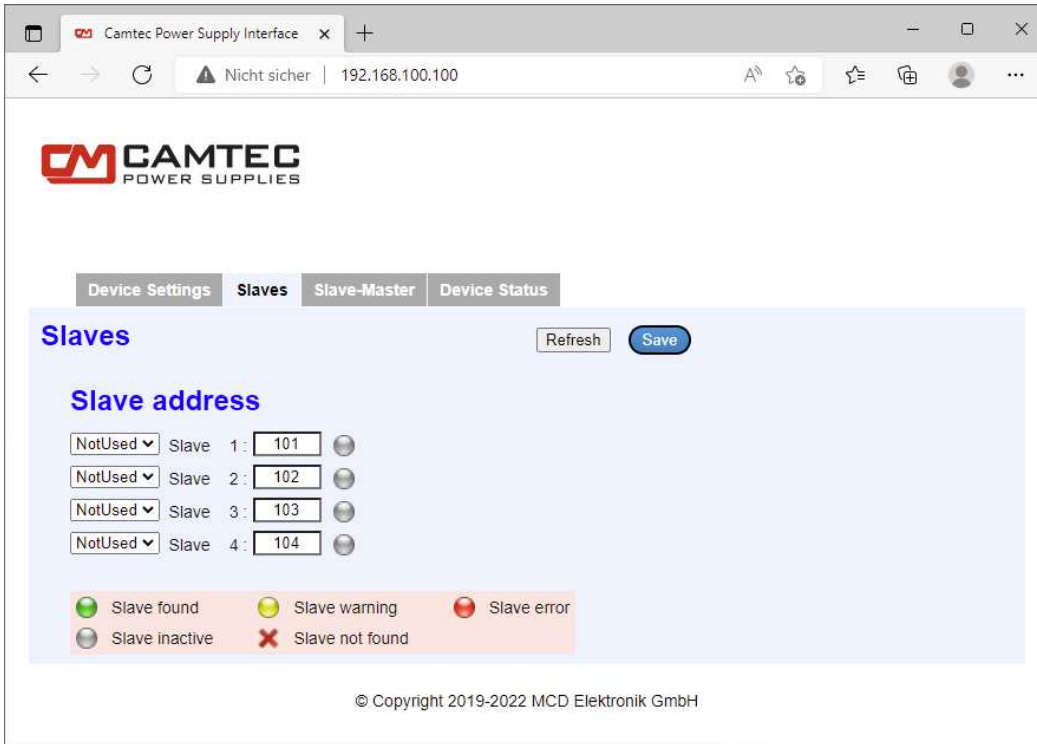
Camtec Power Supply Interface ×

Nicht sicher | 192.168.100.100

CAMTEC
POWER SUPPLIES

Device Settings Slaves Slave-Master Device Status

Slaves

Refresh Save

Slave address

NotUsed Slave 1: 101
NotUsed Slave 2: 102
NotUsed Slave 3: 103
NotUsed Slave 4: 104

Slave found Slave warning Slave error
Slave inactive Slave not found

© Copyright 2019-2022 MCD Elektronik GmbH